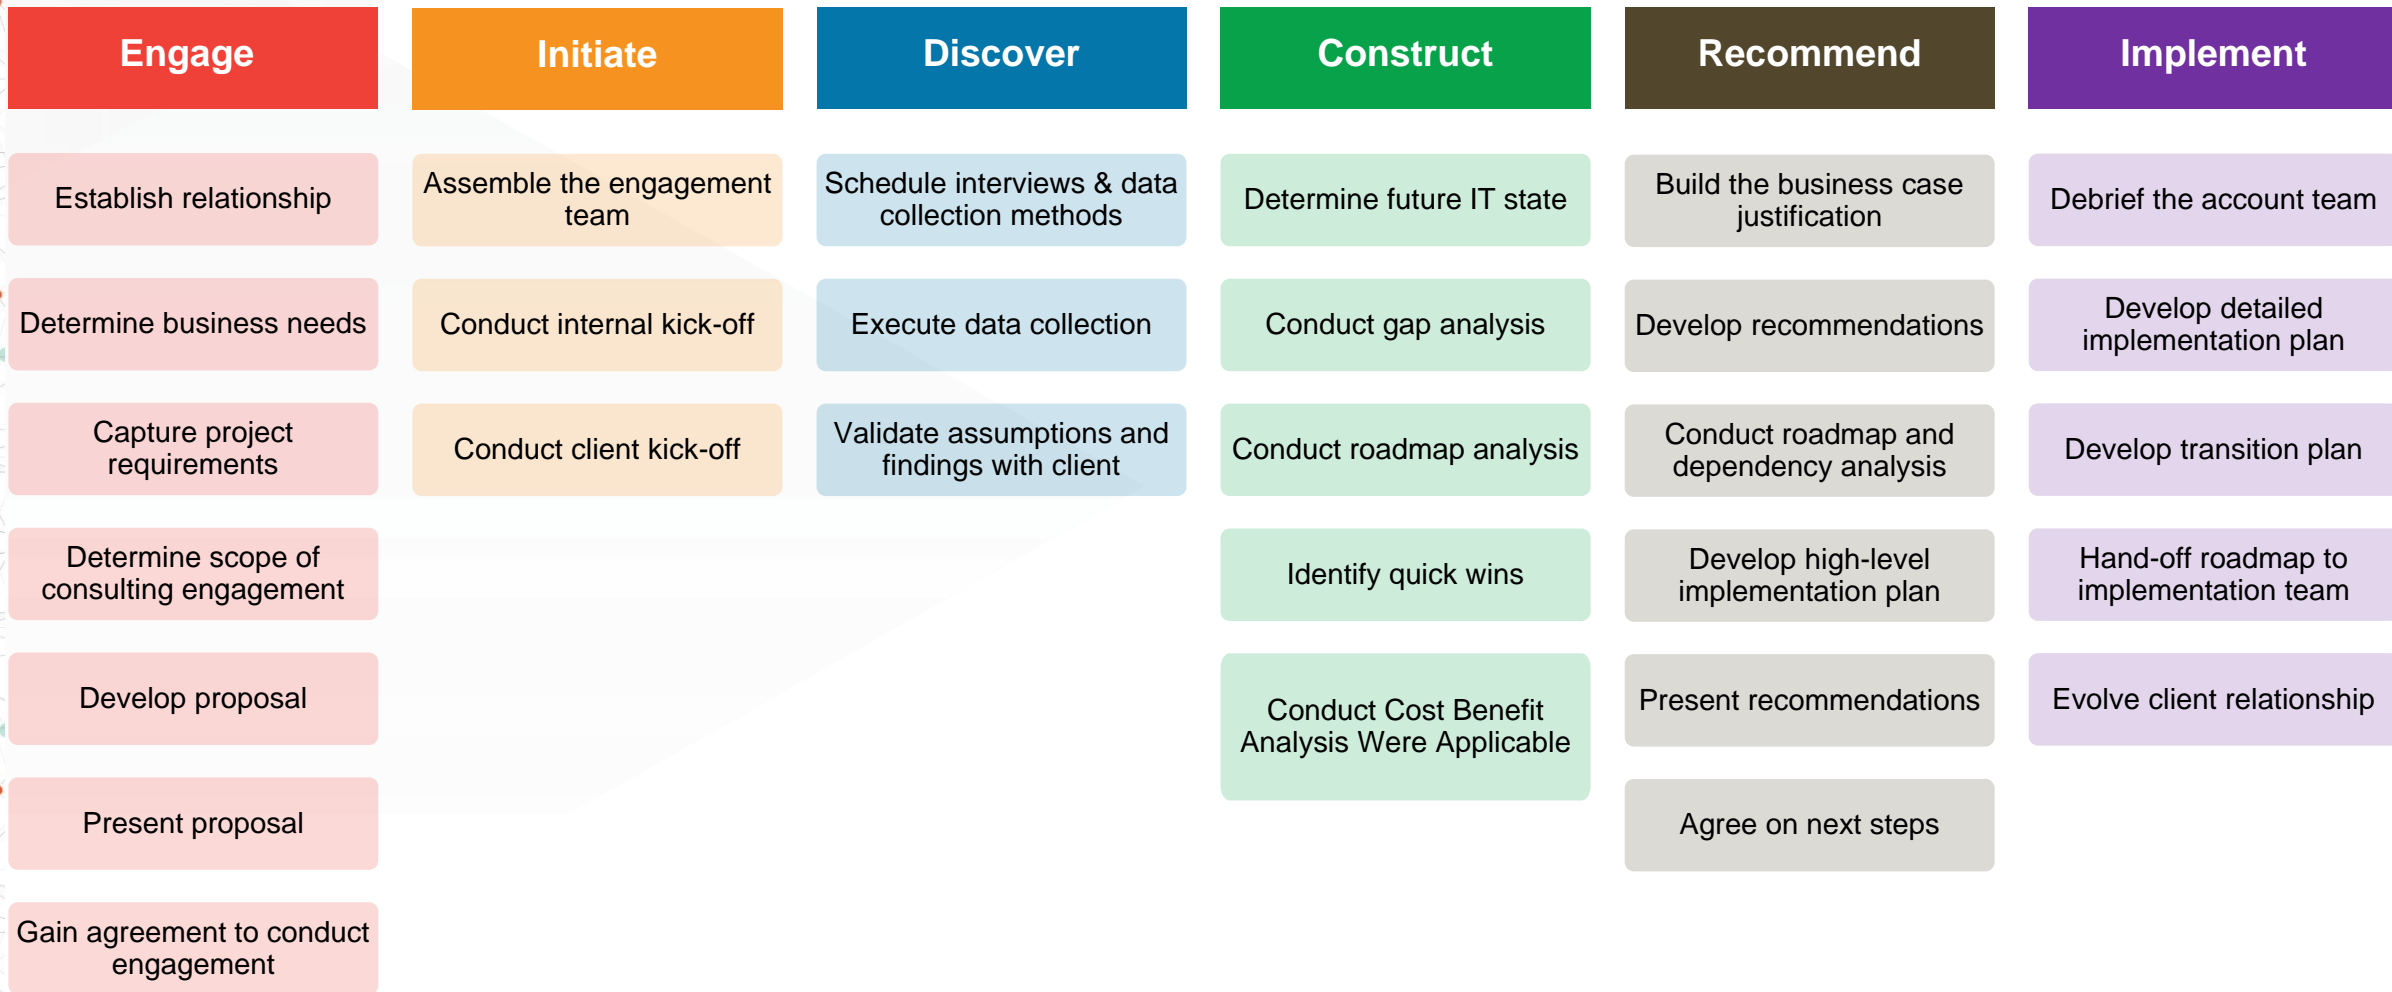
| Engage | Initiate | Discover | Construct | Recommend | Implement |
|---|---|---|---|---|---|
| Establish relationship | Assemble the engagement team | Schedule interviews & data collection methods | Determine future IT state | Build the business case justification | Debrief the account team |
| Determine business needs | Conduct internal kick-off | Execute data collection | Conduct gap analysis | Develop recommendations | Develop detailed implementation plan |
| Capture project requirements | Conduct client kick-off | Validate assumptions and findings with client | Conduct roadmap analysis | Conduct roadmap and dependency analysis | Develop transition plan |
| Determine scope of consulting engagement | | | Identify quick wins | Develop high-level implementation plan | Hand-off roadmap to implementation team |
| Develop proposal | | | Conduct Cost Benefit Analysis Were Applicable | Present recommendations | Evolve client relationship |
| Present proposal | | | | Agree on next steps | |
| Gain agreement to conduct engagement | | | | | |